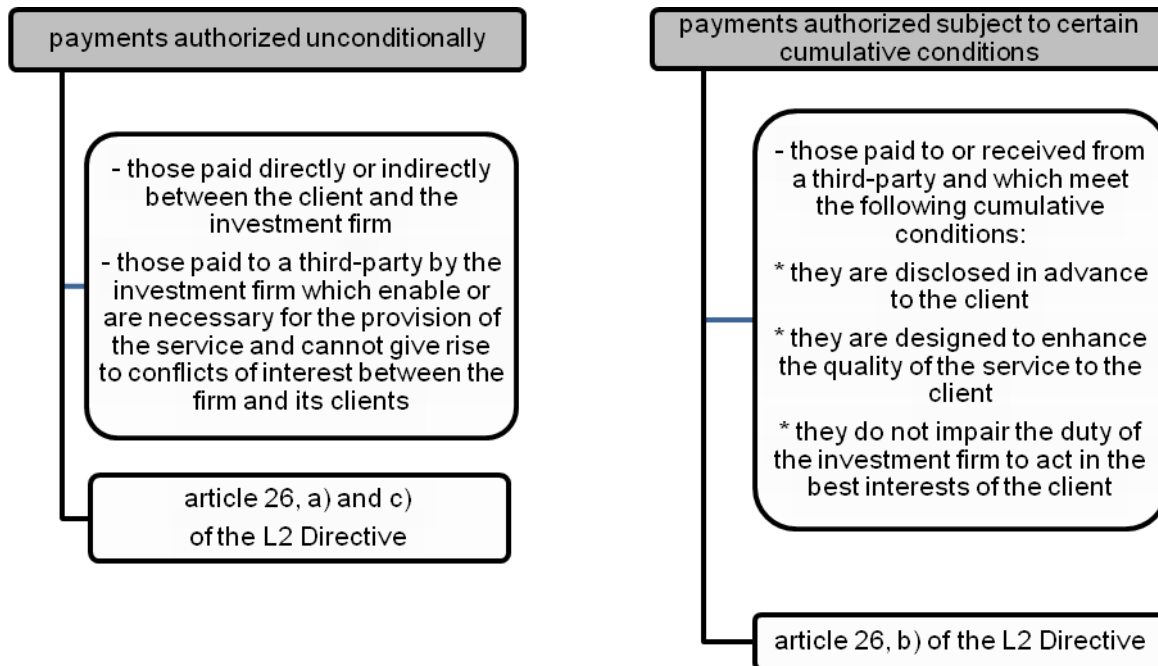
payments authorized unconditionally

- those paid directly or indirectly between the client and the investment firm

- those paid to a third-party by the investment firm which enable or are necessary for the provision of the service and cannot give rise to conflicts of interest between the firm and its clients

article 26, a) and c) of the L2 Directive

payments authorized subject to certain cumulative conditions

- those paid to or received from a third-party and which meet the following cumulative conditions:

* they are disclosed in advance to the client

* they are designed to enhance the quality of the service to the client

* they do not impair the duty of the investment firm to act in the best interests of the client

article 26, b) of the L2 Directive